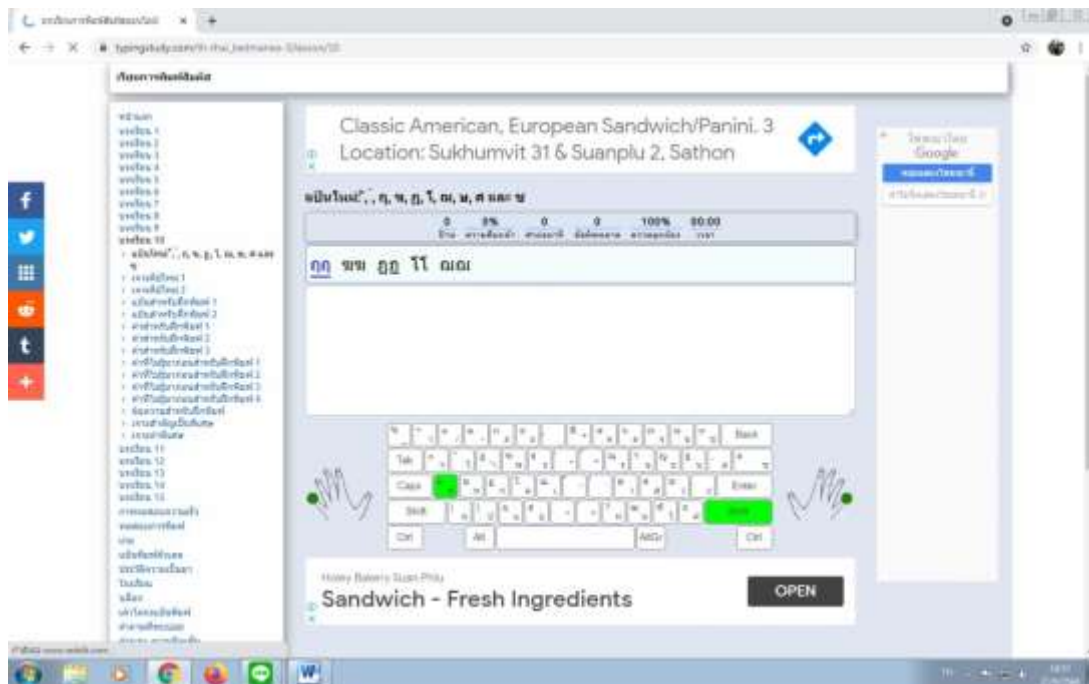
Classic American, European Sandwich/Panini. 3 Location: Sukhumvit 31 & Suanplu 2, Sathon

ฏฏ ฆฆ ฏฏ ไไ ฌฌ

Tab

Caps

Enter

Shift

Ctrl

Alt

AltGr

Ctrl

Back

Honey Bakery Suan Phlu

Sandwich - Fresh Ingredients

OPEN

Google